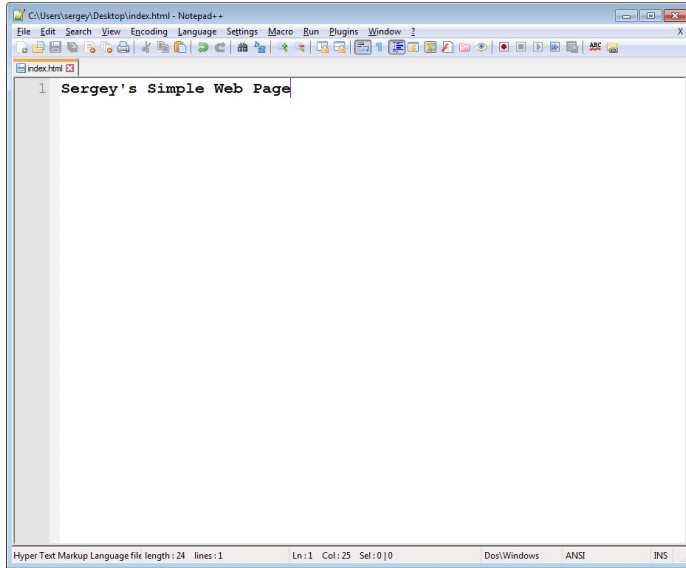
C:\Users\sergey\Desktop\index.html - Notepad++

File Edit Search View Encoding Language Settings Macro Run Plugins Window ?

X

index.html

1 Sergey's Simple Web Page

Hyper Text Markup Language file length : 24 lines : 1 Ln : 1 Col : 25 Sel : 0 | 0 Dos\Windows ANSI INS